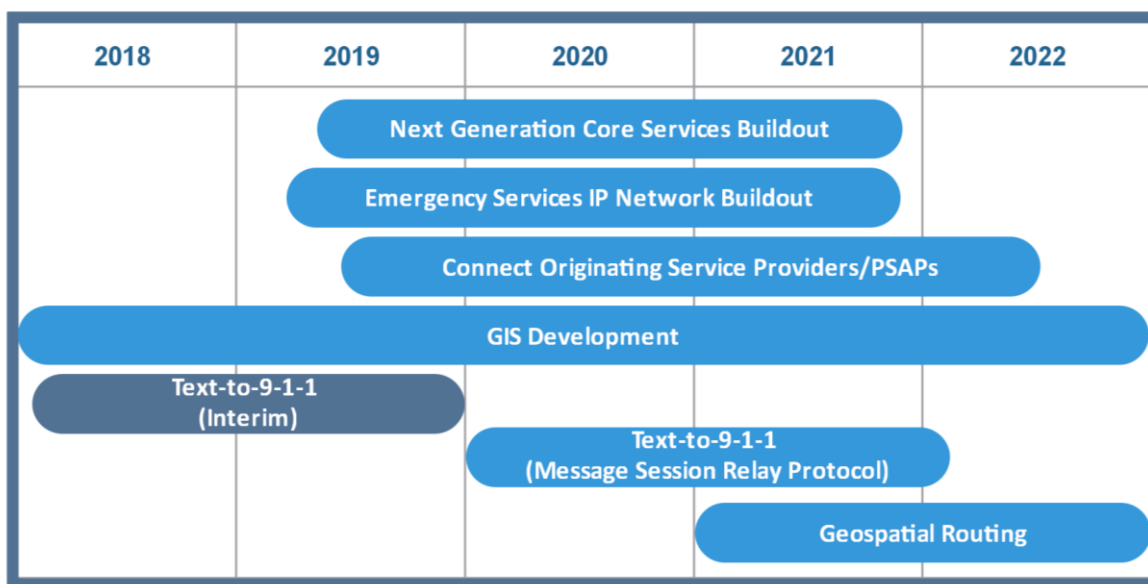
| 2018 | 2019 | 2020 | 2021 | 2022 |
|---|---|---|---|---|

Next Generation Core Services Buildout

Emergency Services IP Network Buildout

Connect Originating Service Providers/PSAPs

GIS Development

Text-to-9-1-1 (Interim)

Text-to-9-1-1 (Message Session Relay Protocol)

Geospatial Routing